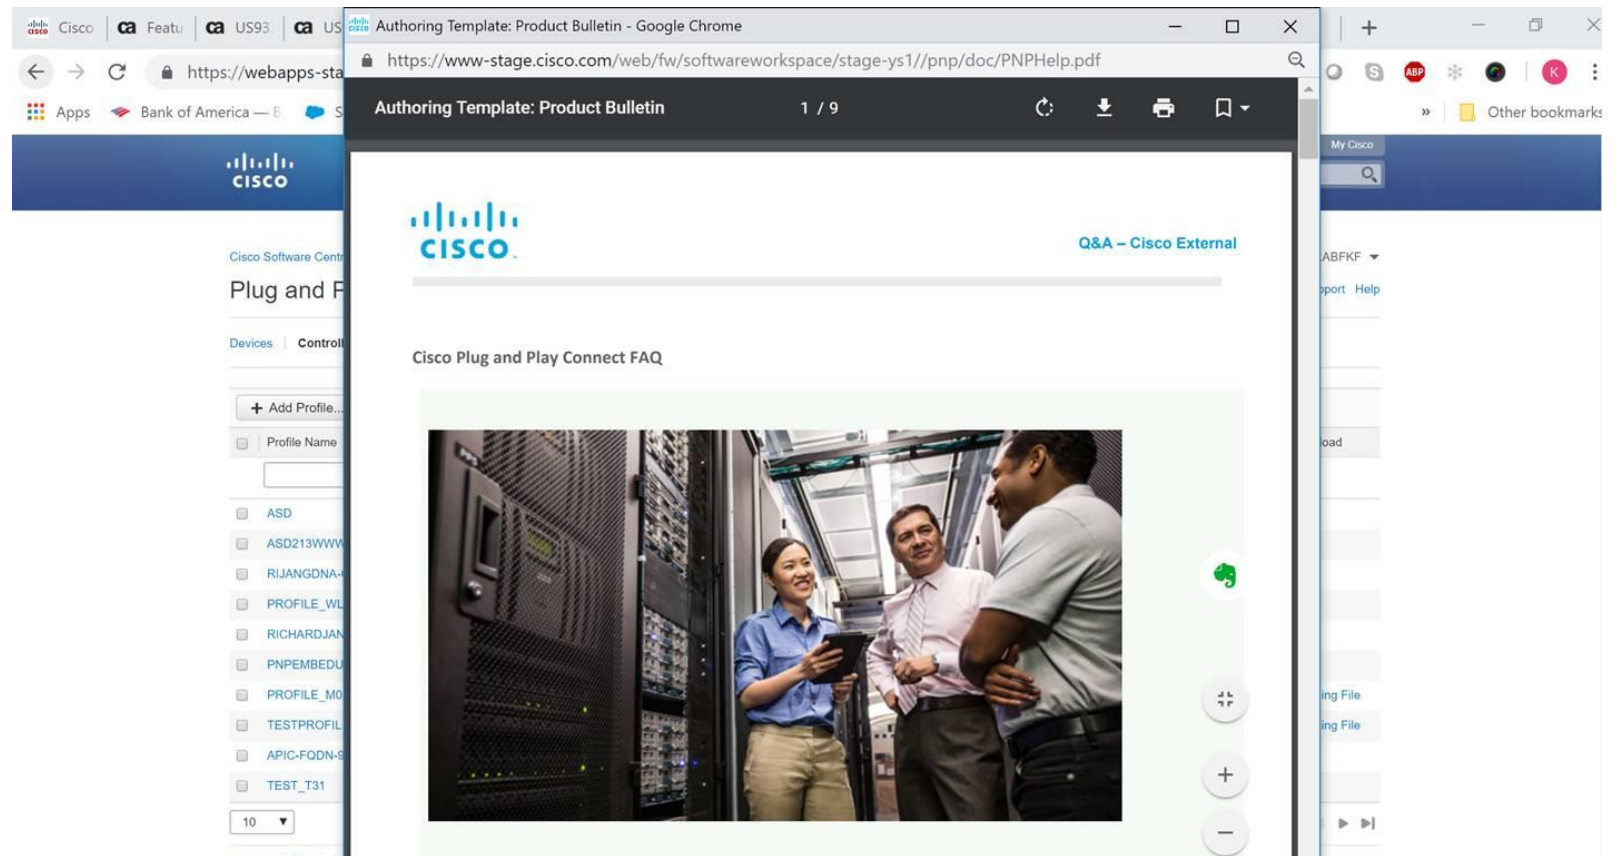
Cisco | Featu | US93 | US
Authoring Template: Product Bulletin - Google Chrome
https://www-stage.cisco.com/web/fw/softwareworkspace/stage-ys1//pnp/doc/PNPHelp.pdf
https://webapps-sta
Apps | Bank of America — E | S
Other bookmarks
Authoring Template: Product Bulletin
1 / 9
cisco
My Cisco
Cisco Software Cent
Plug and P
Devices | Controll
ABFKF
pport Help
+ Add Profile...
Profile Name
ASD
ASD213WWW
RIJANGDNA-
PROFILE_WL
RICHARDJAN
PNPEMBEDU
PROFILE_MO
TESTPROFIL
APIC-FQDN-
TEST_T31
10
oad
ing File
ing File
cisco
Q&A – Cisco External
Cisco Plug and Play Connect FAQ